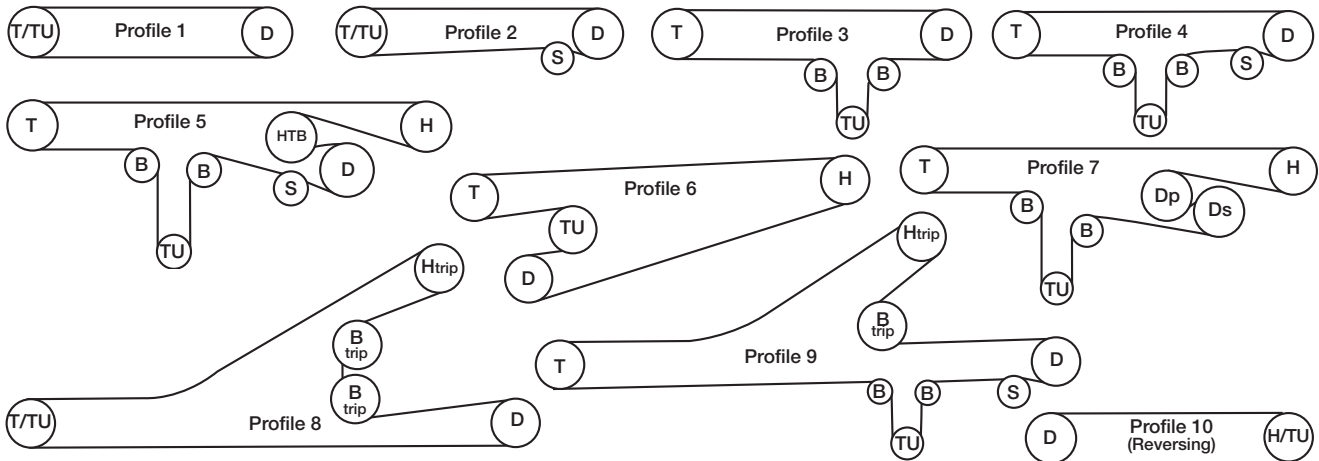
T/TU Profile 1 D

T/TU Profile 2 S D

T Profile 3 D B B TU

T Profile 4 D B B S TU

T Profile 5 HTB H B B S D TU

T Profile 6 H TU D

T Profile 7 H B Dp Ds B TU

Htrip B trip B trip T/TU Profile 8 D

Htrip B trip T Profile 9 D B B S TU

D Profile 10 (Reversing) H/TU